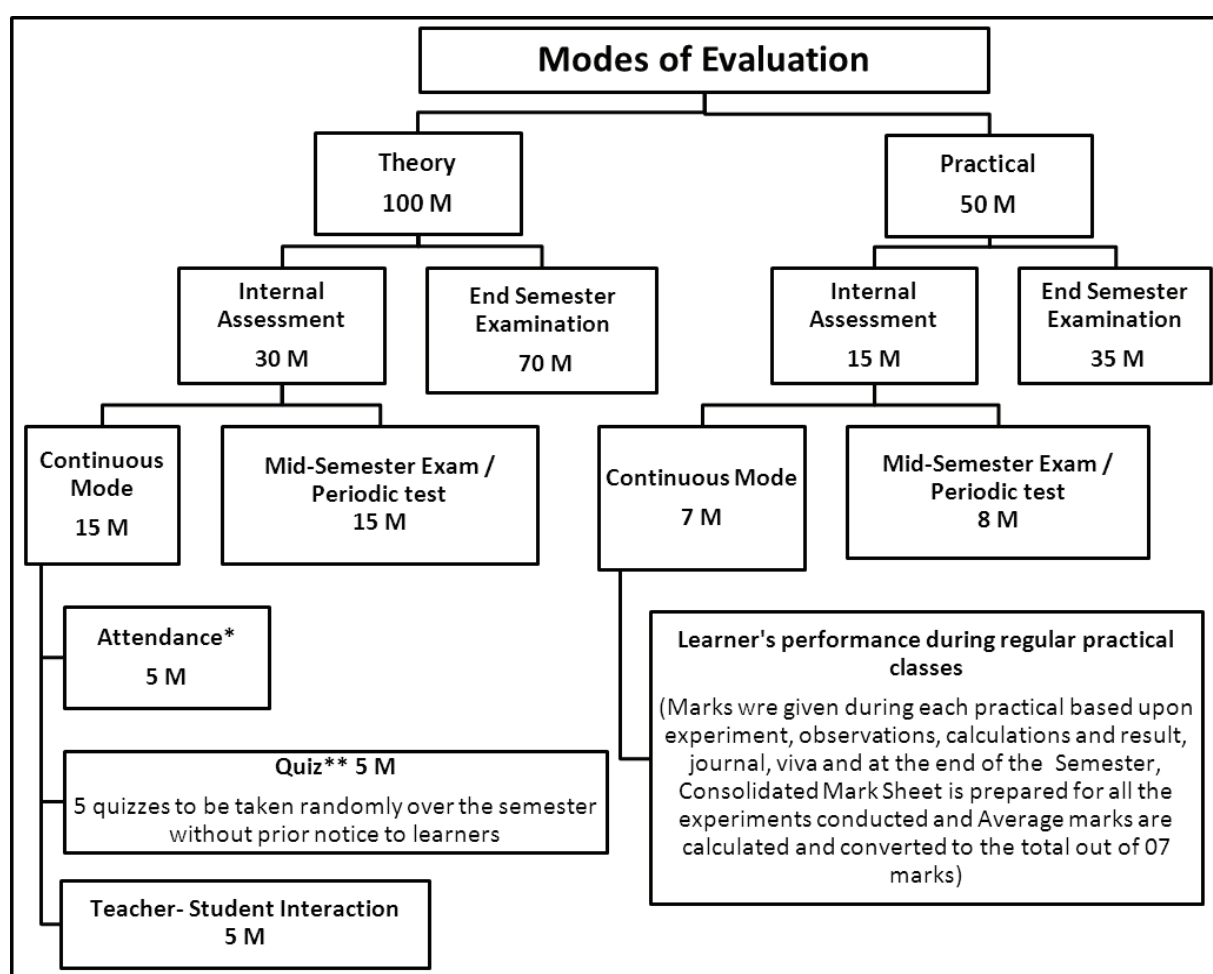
Modes of Evaluation

Theory
100 M

Practical
50 M

Internal Assessment
30 M

End Semester Examination
70 M

Internal Assessment
15 M

End Semester Examination
35 M

Continuous Mode
15 M

Mid-Semester Exam / Periodic test
15 M

Continuous Mode
7 M

Mid-Semester Exam / Periodic test
8 M

Attendance*
5 M

Quiz** 5 M
5 quizzes to be taken randomly over the semester without prior notice to learners

Teacher- Student Interaction
5 M

Learner's performance during regular practical classes
(Marks wre given during each practical based upon experiment, observations, calculations and result, journal, viva and at the end of the Semester, Consolidated Mark Sheet is prepared for all the experiments conducted and Average marks are calculated and converted to the total out of 07 marks)